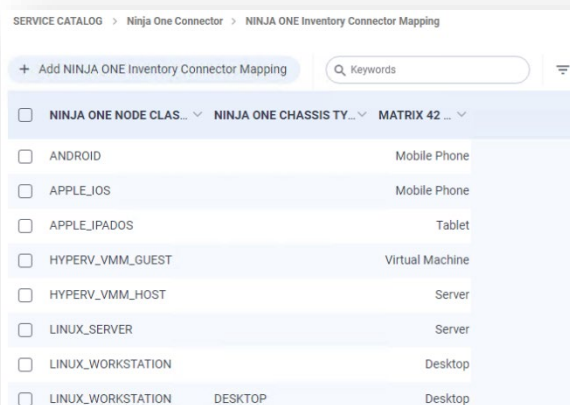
SERVICE CATALOG > Ninja One Connector > NINJA ONE Inventory Connector Mapping

+ Add NINJA ONE Inventory Connector Mapping

Keywords

| NINJA ONE NODE CLAS... | NINJA ONE CHASSIS TY... | MATRIX 42 ... |
|---|---|---|
| ANDROID | | Mobile Phone |
| APPLE_IOS | | Mobile Phone |
| APPLE_IPADOS | | Tablet |
| HYPERV_VMM_GUEST | | Virtual Machine |
| HYPERV_VMM_HOST | | Server |
| LINUX_SERVER | | Server |
| LINUX_WORKSTATION | | Desktop |
| LINUX_WORKSTATION | DESKTOP | Desktop |